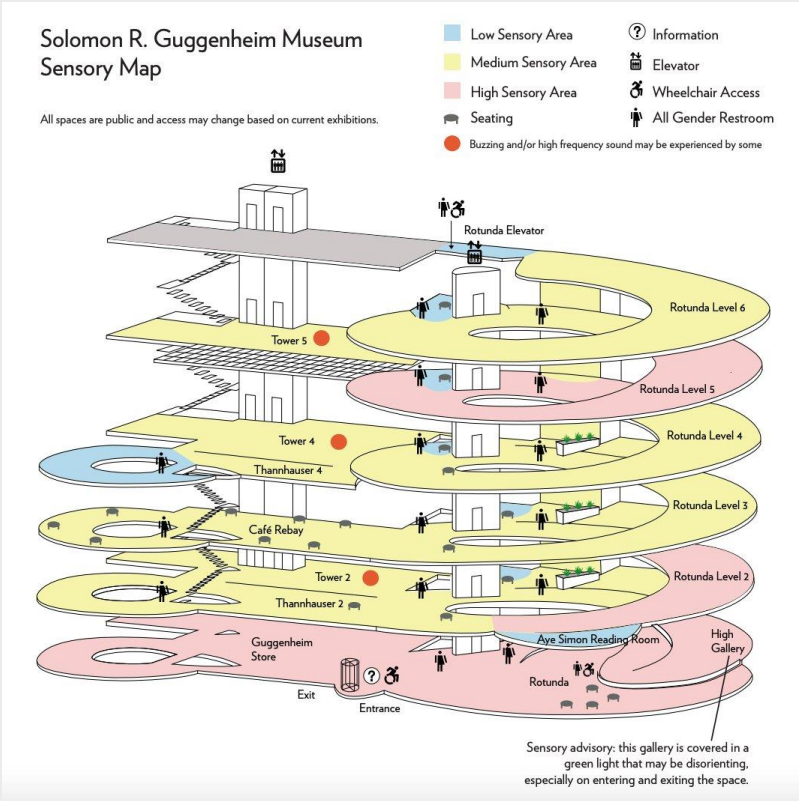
Solomon R. Guggenheim Museum
Sensory Map

All spaces are public and access may change based on current exhibitions.

Low Sensory Area
Medium Sensory Area
High Sensory Area
Seating
Buzzing and/or high frequency sound may be experienced by some
Information
Elevator
Wheelchair Access
All Gender Restroom

Rotunda Elevator
Rotunda Level 6
Tower 5
Rotunda Level 5
Rotunda Level 4
Tower 4
Thannhauser 4
Rotunda Level 3
Café Rebay
Tower 2
Rotunda Level 2
Thannhauser 2
Aye Simon Reading Room
High Gallery
Guggenheim Store
Rotunda
Exit
Entrance

Sensory advisory: this gallery is covered in a green light that may be disorienting, especially on entering and exiting the space.